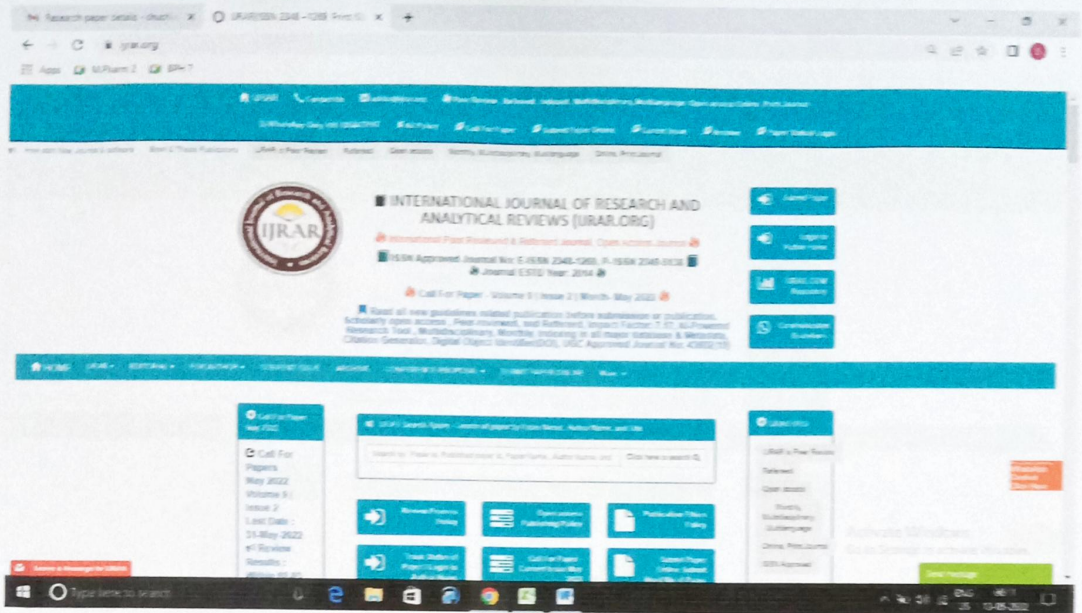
Research paper details - chuch | IJRAR(ISSN 2348-1269 Print IS

ijrar.org

Apps M.Pharm 2 BPH 7

IJRAR | Contact Us | editor@ijrar.org | Peer Review, Refereed, Indexed, Multidisciplinary, Multilanguage, Open access Online, Print Journal

WhatsApp Only +91 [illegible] | All Policy | Call For Paper | Submit Paper Online | Current Issue | Archive | Paper Status Login

INTERNATIONAL JOURNAL OF RESEARCH AND ANALYTICAL REVIEWS (IJRAR.ORG)

International Peer Reviewed & Refereed Journal, Open Access Journal

ISSN Approved Journal No: E-ISSN 2348-1269, P-ISSN 2349-5138

Journal ESTD Year: 2014

Call For Paper - Volume 9 | Issue 2 | March- May 2022

Read all new guidelines related publication before submission or publication. Scholarly open access , Peer-reviewed, and Refereed, Impact Factor 7.17, AI-Powered Research Tool , Multidisciplinary, Monthly, Indexing in all major database & Metadata, Citation Generator, Digital Object Identifier(DOI), UGC Approved Journal No: 43602(19)

Submit Paper

Login to Author Home

IJRAR DOAJ Repository

HOME | IJRAR | EDITORIAL | FOR AUTHOR | CURRENT ISSUE | ARCHIVE | CONFERENCE PROPOSAL | SUBMIT PAPER ONLINE | More

Call For Paper May 2022

Call For Papers May 2022 Volume 9 | Issue 2 Last Date : 31-May-2022 Review Results : Within 01-02

IJRAR Search Papers - Search all paper by Paper Name, Author Name, and Title

Click here to search

Review Process Policy

Publishing Policy

Publication Ethics Policy

Track Status of Paper

Call For Paper

Submit Paper Online

Latest Info

IJRAR is Peer Reviewed

Refereed

Open access

Monthly, Multidisciplinary, Multilanguage

Online, Print Journal

ISSN Approved

Activate Windows
Go to Settings to activate Windows.

Send message

Type here to search

ENG US 18:11 13-05-2022